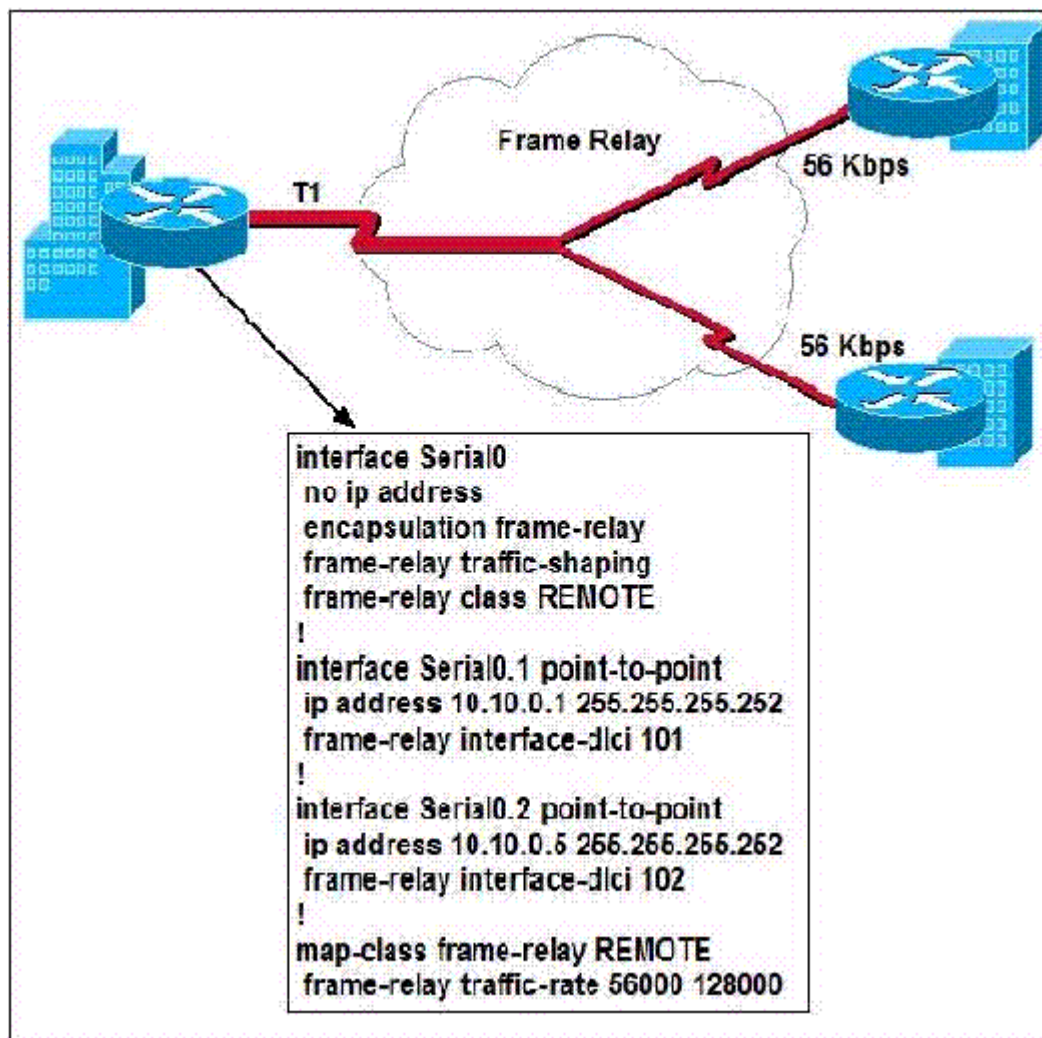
Frame Relay

T1

56 Kbps

56 Kbps

interface Serial0
no ip address
encapsulation frame-relay
frame-relay traffic-shaping
frame-relay class REMOTE
!
interface Serial0.1 point-to-point
ip address 10.10.0.1 255.255.255.252
frame-relay interface-dlci 101
!
interface Serial0.2 point-to-point
ip address 10.10.0.5 255.255.255.252
frame-relay interface-dlci 102
!
map-class frame-relay REMOTE
frame-relay traffic-rate 56000 128000